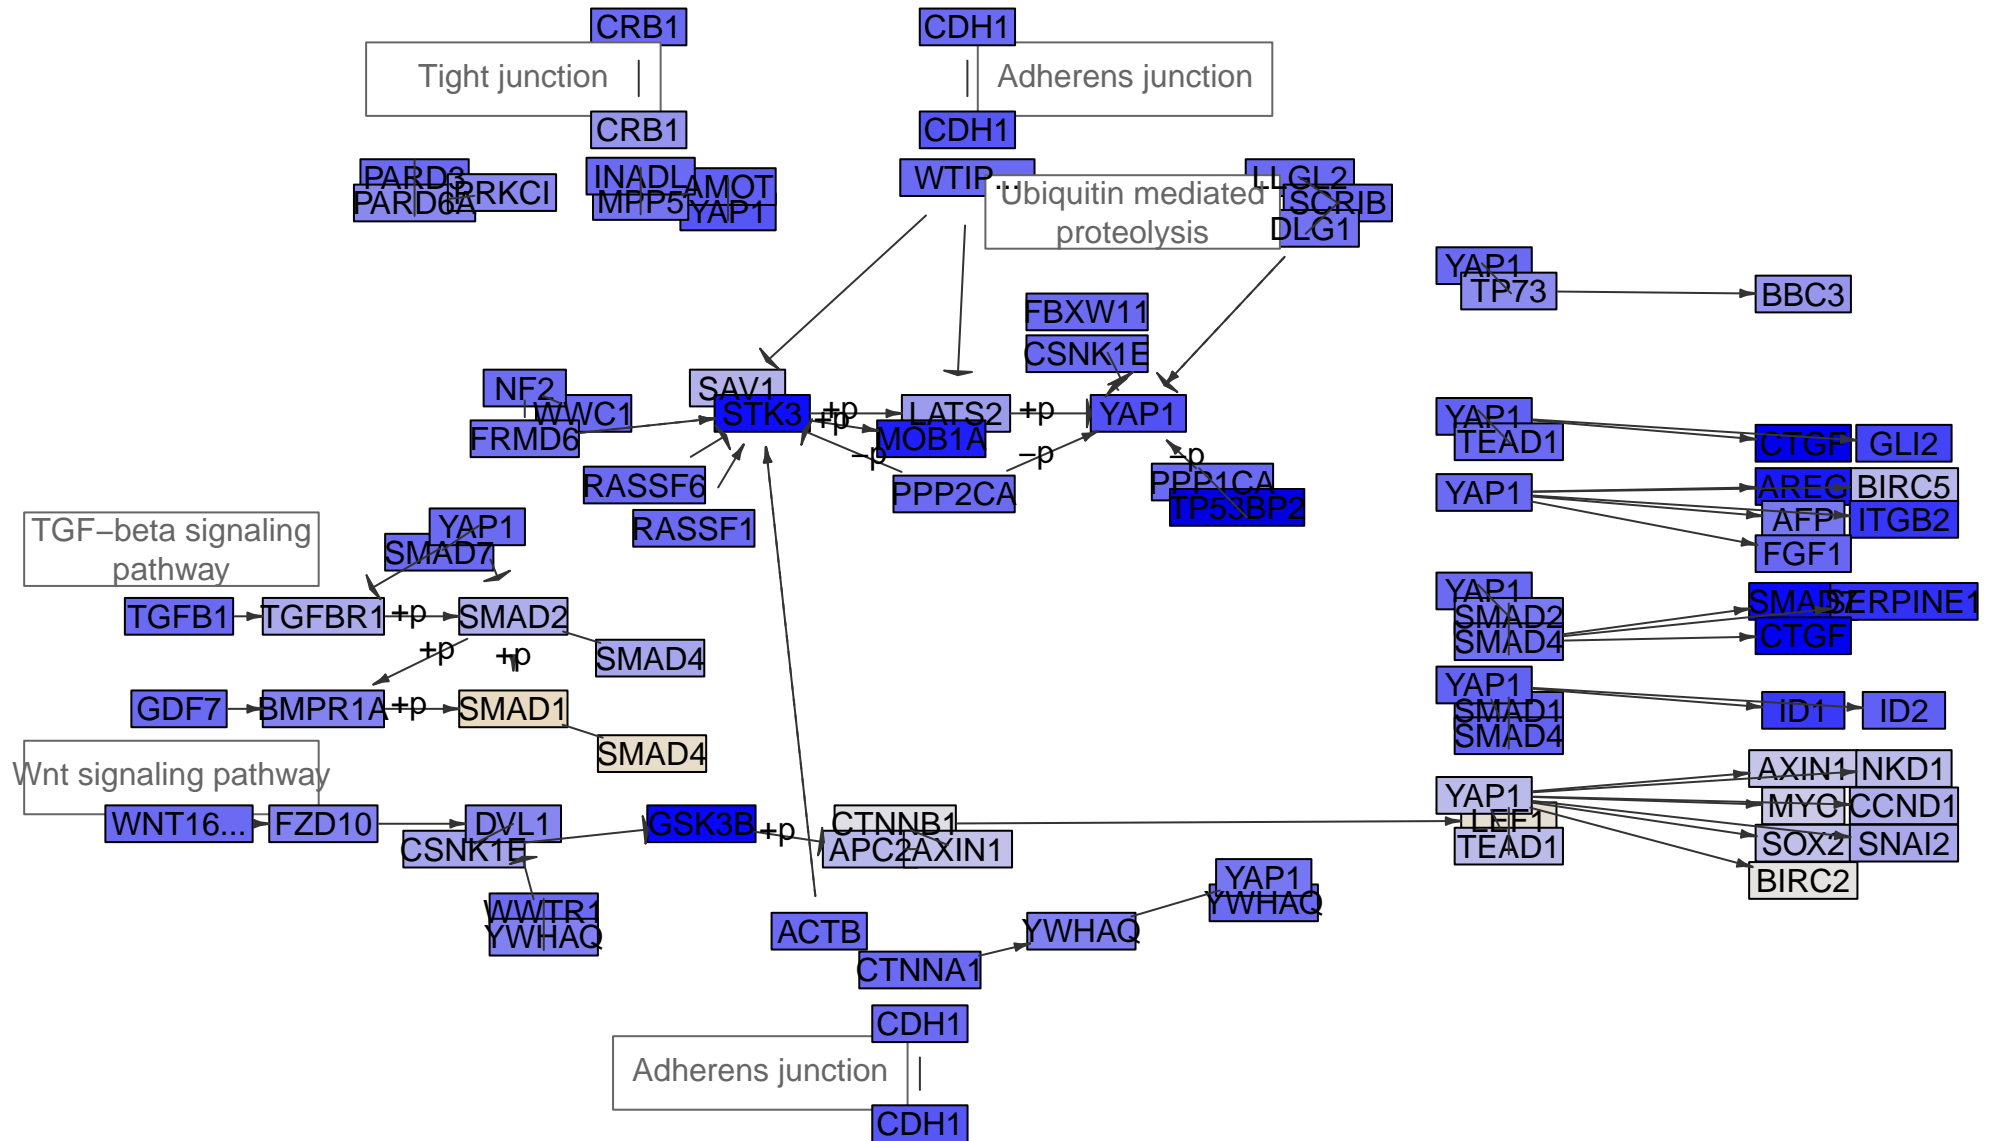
CRB1
Tight junction
CRB1
CDH1
Adherens junction
CDH1
PARD3
PARD6A
PRKCI
INADL
MPP5
AMOT
YAP1
WTIP
...
Ubiquitin mediated proteolysis
LLGL2
SCRIB
DLG1
YAP1
TP73
BBC3
FBXW11
CSNK1E
NF2
WWC1
FRMD6
SAV1
STK3
+p
+p
LATS2
MOB1A
+p
YAP1
−p
−p
PPP2CA
−p
PPP1CA
TP53BP2
RASSF6
RASSF1
YAP1
TEAD1
CTGF
GLI2
YAP1
AREG
BIRC5
AFP
ITGB2
FGF1
TGF−beta signaling pathway
YAP1
SMAD7
TGFB1
TGFBR1
+p
SMAD2
SMAD4
+p
+p
GDF7
BMPR1A
+p
SMAD1
SMAD4
YAP1
SMAD2
SMAD4
SMAD7
SERPINE1
CTGF
YAP1
SMAD1
SMAD4
ID1
ID2
Wnt signaling pathway
WNT16...
FZD10
DVL1
CSNK1E
GSK3B
+p
CTNNB1
APC2
AXIN1
AXIN1
NKD1
YAP1
MYC
CCND1
LEF1
TEAD1
SOX2
SNAI2
BIRC2
WWTR1
YWHAQ
ACTB
CTNNA1
YWHAQ
YAP1
YWHAQ
CDH1
Adherens junction
CDH1